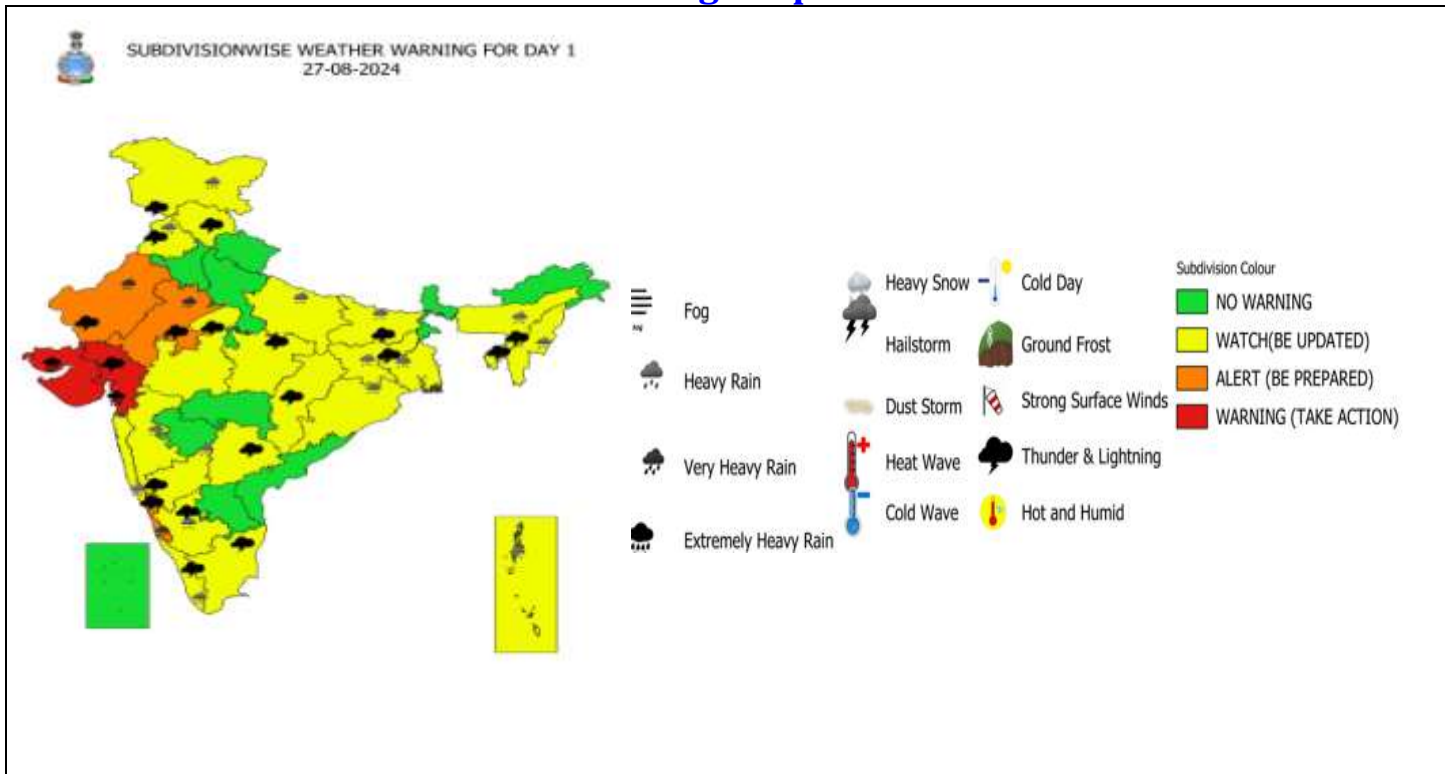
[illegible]

SUBDIVISIONWISE WEATHER WARNING FOR DAY 1
27-08-2024

Fog

Heavy Rain

Very Heavy Rain

Extremely Heavy Rain

Heavy Snow

Hailstorm

Dust Storm

Heat Wave

Cold Wave

Cold Day

Ground Frost

Strong Surface Winds

Thunder & Lightning

Hot and Humid

Subdivision Colour

NO WARNING

WATCH(BE UPDATED)

ALERT (BE PREPARED)

WARNING (TAKE ACTION)